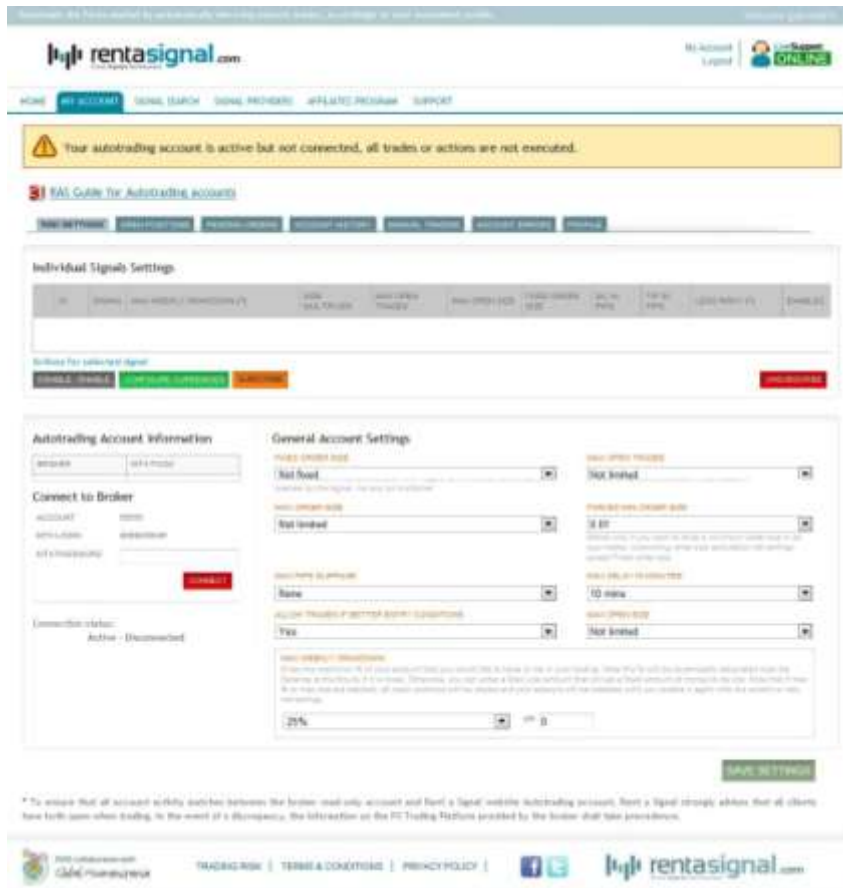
rentasignal.com

My Account | Logout

LiveSupport ONLINE

HOME | MY ACCOUNT | SIGNAL SEARCH | SIGNAL PROVIDERS | AFFILIATE PROGRAM | SUPPORT

Your autotrading account is active but not connected, all trades or actions are not executed.

RAS Guide for Autotrading accounts

RAS SETTINGS | OPEN POSITIONS | PENDING ORDERS | ACCOUNT HISTORY | MANUAL TRADES | ACCOUNT ERRORS | PROFILE

Individual Signals Settings

| ID | SIGNAL | MAX WEEKLY DRAWDOWN (%) | SIZE MULTIPLIER | MAX OPEN TRADES | MAX OPEN SIZE | FIXED ORDER SIZE | SL IN PIPS | TP IN PIPS | LOSS RATIO (%) | ENABLED |
|---|---|---|---|---|---|---|---|---|---|---|

Actions for selected signal
ENABLE / DISABLE | CONFIGURE CURRENCIES | SUBSCRIBE | UNSUBSCRIBE

Autotrading Account Information

| BROKER | API/FXCM |
|---|---|

Connect to Broker
ACCOUNT
API LOGIN
API PASSWORD
CONNECT

Connection status:
Active - Disconnected

General Account Settings
FIXED ORDER SIZE
Not fixed
MAX OPEN TRADES
Not limited
MAX ORDER SIZE
Not limited
FORCED MAX ORDER SIZE
0.01
MAX PIPS SLIPPAGE
None
MAX DELAY IN MINUTES
10 mins
ALLOW TRADES IF BETTER ENTRY CONDITIONS
Yes
MAX OPEN SIZE
Not limited
MAX WEEKLY DRAWDOWN
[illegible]
25%
0

SAVE SETTINGS

* To ensure that all account activity matches between the broker read-only account and Rent a Signal website Autotrading account, Rent a Signal strongly advises that all clients have both open when trading. In the event of a discrepancy, the information on the FX Trading Platform provided by the broker shall take precedence.

TRADING RISK | TERMS & CONDITIONS | PRIVACY POLICY |

rentasignal.com